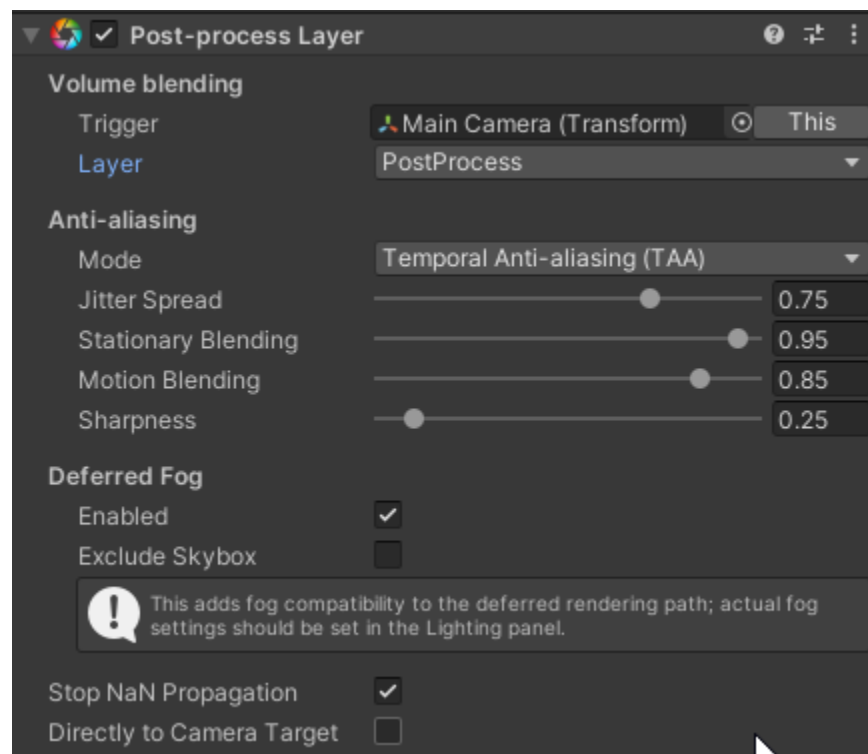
Post-process Layer

Volume blending

Trigger | Main Camera (Transform) | This

Layer | PostProcess

Anti-aliasing

Mode | Temporal Anti-aliasing (TAA)

Jitter Spread 0.75

Stationary Blending 0.95

Motion Blending 0.85

Sharpness 0.25

Deferred Fog

Enabled

Exclude Skybox

This adds fog compatibility to the deferred rendering path; actual fog settings should be set in the Lighting panel.

Stop NaN Propagation

Directly to Camera Target